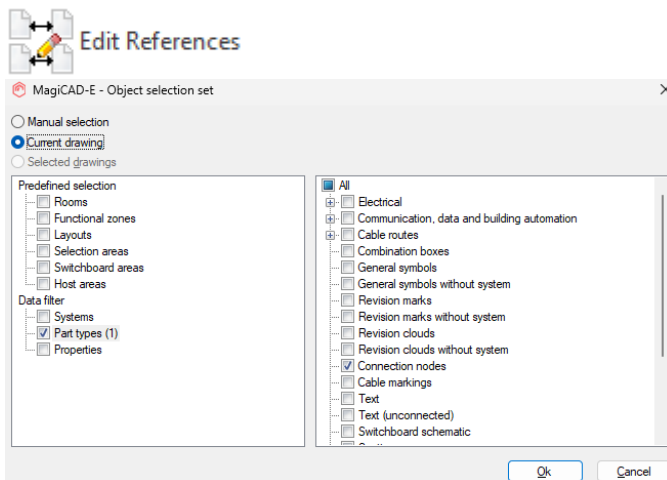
Edit References

MagiCAD-E - Object selection set

Manual selection
Current drawing
Selected drawings

Predefined selection
Rooms
Functional zones
Layouts
Selection areas
Switchboard areas
Host areas
Data filter
Systems
Part types (1)
Properties

All
Electrical
Communication, data and building automation
Cable routes
Combination boxes
General symbols
General symbols without system
Revision marks
Revision marks without system
Revision clouds
Revision clouds without system
Connection nodes
Cable markings
Text
Text (unconnected)
Switchboard schematic
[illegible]

Ok
Cancel